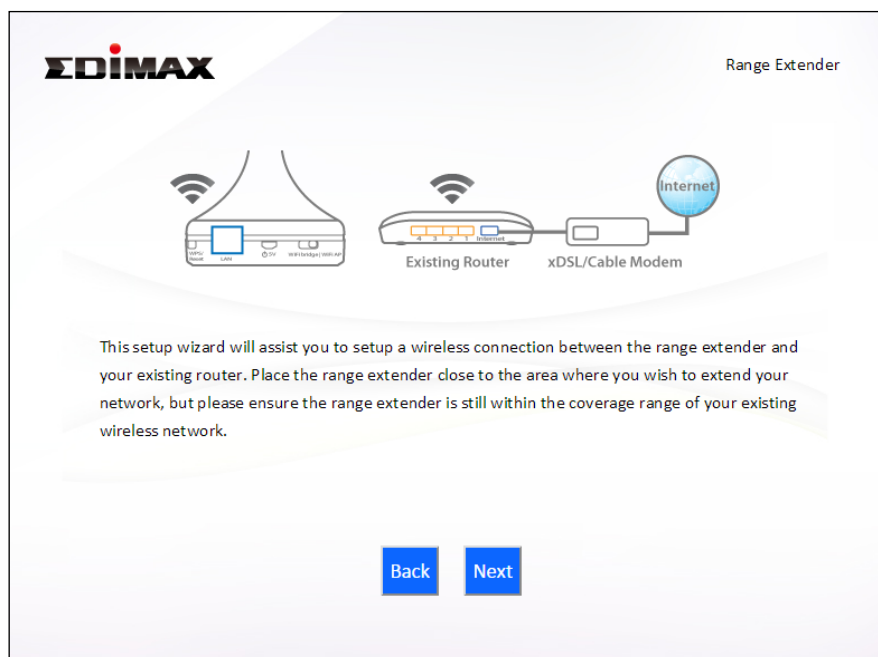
EDIMAX

Range Extender

WPS/ Reset

LAN

5V

WiFi bridge | WiFi AP

4 3 2 1 Internet

Existing Router

xDSL/Cable Modem

Internet

This setup wizard will assist you to setup a wireless connection between the range extender and your existing router. Place the range extender close to the area where you wish to extend your network, but please ensure the range extender is still within the coverage range of your existing wireless network.

Back

Next